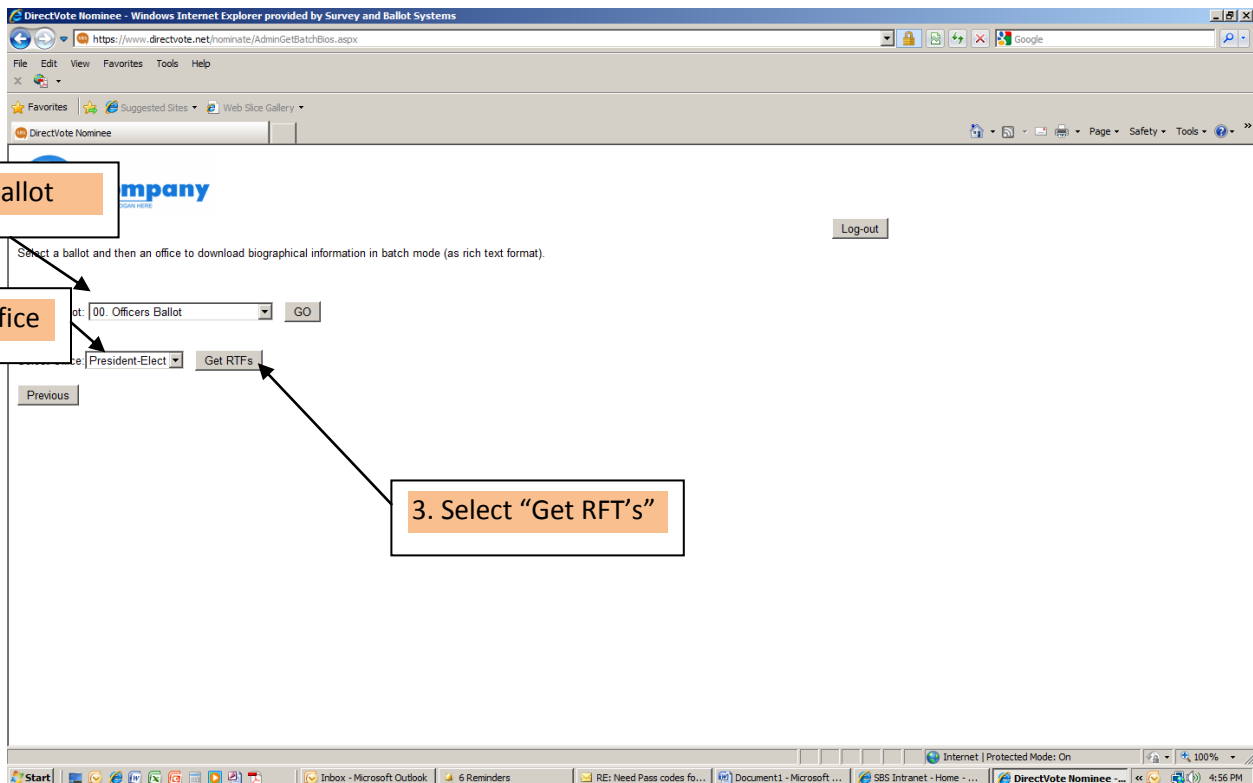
DirectVote Nominee - Windows Internet Explorer provided by Survey and Ballot Systems

https://www.directvote.net/nominate/AdminGetBatchBios.aspx

Google

File Edit View Favorites Tools Help

Favorites | Suggested Sites ▾ | Web Slice Gallery ▾

DirectVote Nominee

Page ▾ Safety ▾ Tools ▾

allot

mpany

OGAN HERE

Log-out

Select a ballot and then an office to download biographical information in batch mode (as rich text format).

fice

ot: 00. Officers Ballot GO

President-Elect Get RTFs

Previous

3. Select “Get RFT’s”

Internet | Protected Mode: On | 100%

Start | Inbox - Microsoft Outlook | 6 Reminders | RE: Need Pass codes fo... | Document1 - Microsoft ... | SBS Intranet - Home - ... | DirectVote Nominee -... | 4:56 PM